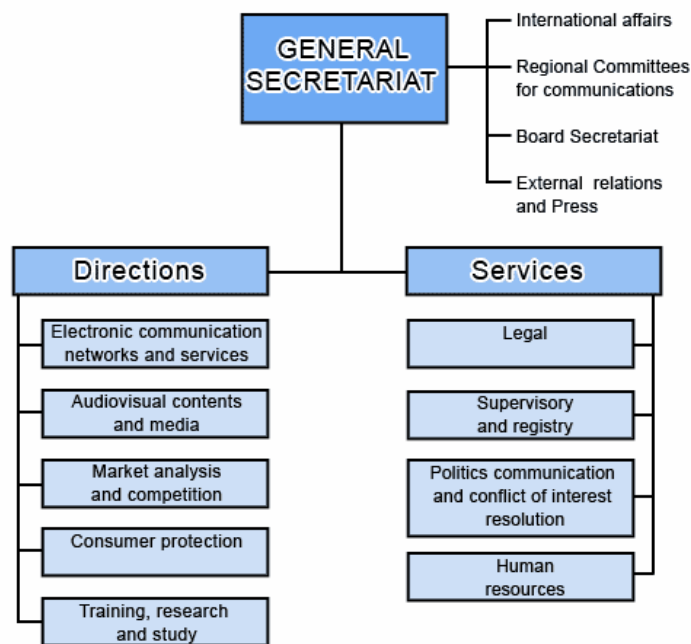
GENERAL SECRETARIAT

International affairs

Regional Committees for communications

Board Secretariat

External relations and Press

Directions

Electronic communication networks and services

Audiovisual contents and media

Market analysis and competition

Consumer protection

Training, research and study

Services

Legal

Supervisory and registry

Politics communication and conflict of interest resolution

Human resources